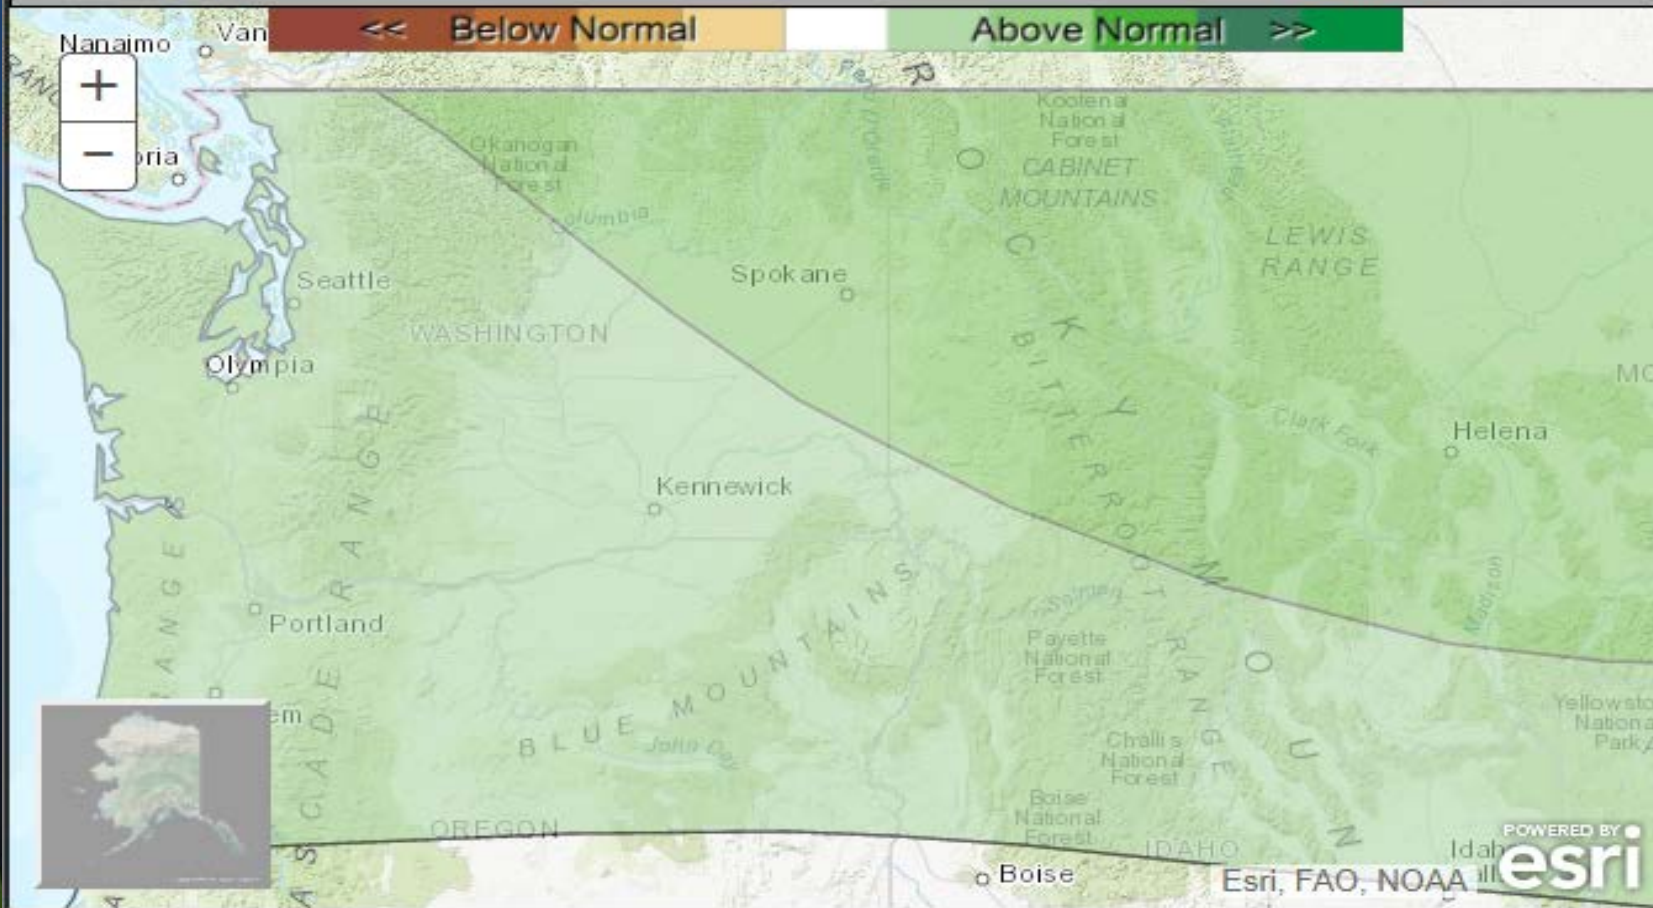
<< Below Normal
Above Normal >>

+
−

Nanaimo
Van
ria
Seattle
Olympia
WASHINGTON
Okanogan National Forest
Columbia
Spokane
Kootenai National Forest
CABINET MOUNTAINS
LEWIS RANGE
ROCKY MOUNTAINS
BITTERROOT RANGE
Helena
Clark Fork
MO
Kennewick
CASCADE RANGE
Portland
em
BLUE MOUNTAINS
John Day
Salmon
Payette National Forest
Challis National Forest
Boise National Forest
Madison
Yellowstone National Park
OREGON
IDAHO
Boise
Idaho
Esri, FAO, NOAA
POWERED BY esri